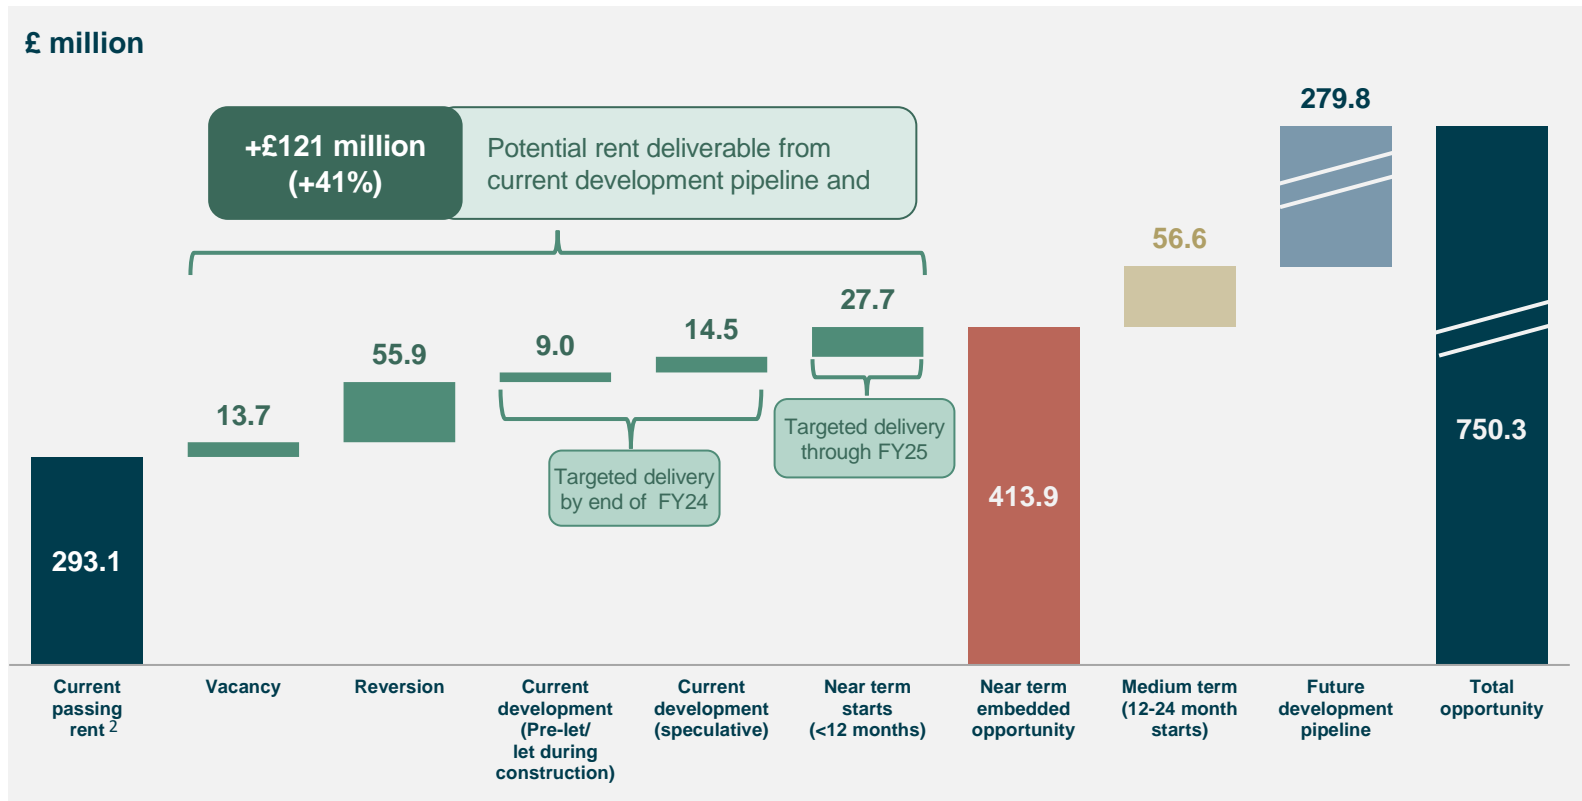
£ million

+£121 million (+41%)

Potential rent deliverable from current development pipeline and

279.8

56.6

27.7

14.5

9.0

55.9

13.7

293.1

Targeted delivery by end of FY24

Targeted delivery through FY25

413.9

750.3

Current passing rent $^2$

Vacancy

Reversion

Current development (Pre-let/ let during construction)

Current development (speculative)

Near term starts (<12 months)

Near term embedded opportunity

Medium term (12-24 month starts)

Future development pipeline

Total opportunity